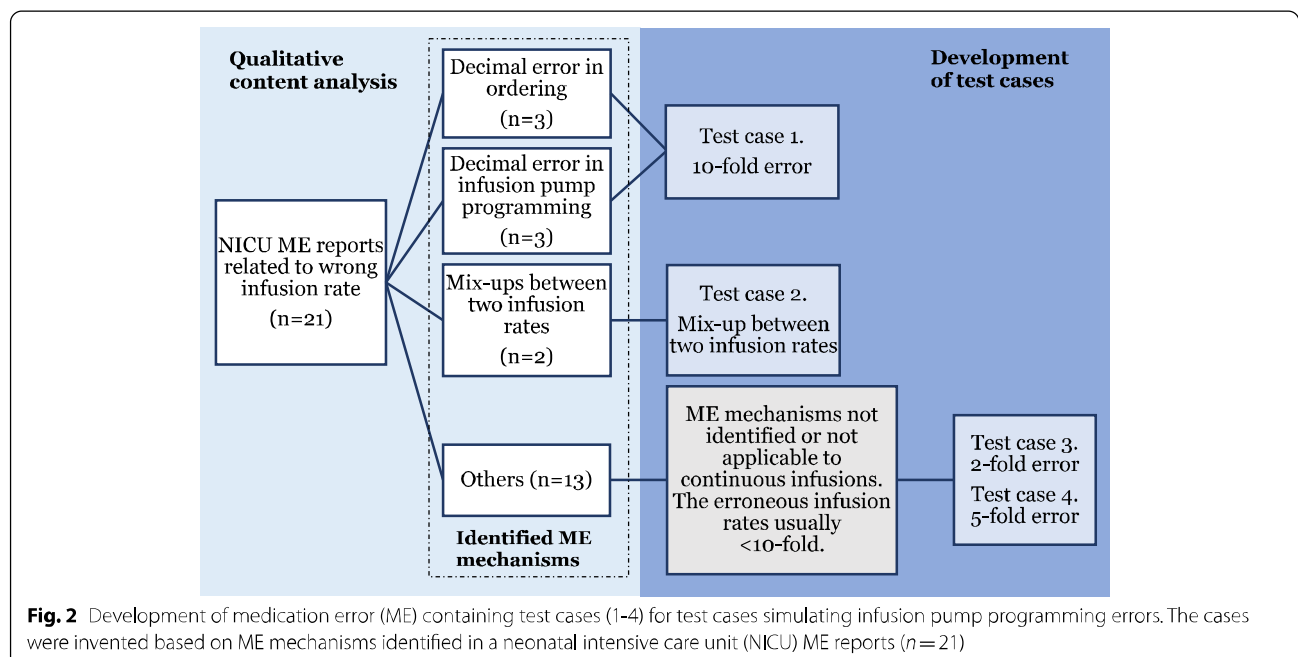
Qualitative content analysis

Development of test cases

NICU ME reports related to wrong infusion rate
(n=21)

Decimal error in ordering
(n=3)

Decimal error in infusion pump programming
(n=3)

Mix-ups between two infusion rates
(n=2)

Others (n=13)

Identified ME mechanisms

Test case 1.
10-fold error

Test case 2.
Mix-up between two infusion rates

ME mechanisms not identified or not applicable to continuous infusions. The erroneous infusion rates usually <10-fold.

Test case 3.
2-fold error
Test case 4.
5-fold error

**Fig. 2** Development of medication error (ME) containing test cases (1-4) for test cases simulating infusion pump programming errors. The cases were invented based on ME mechanisms identified in a neonatal intensive care unit (NICU) ME reports ($n=21$)